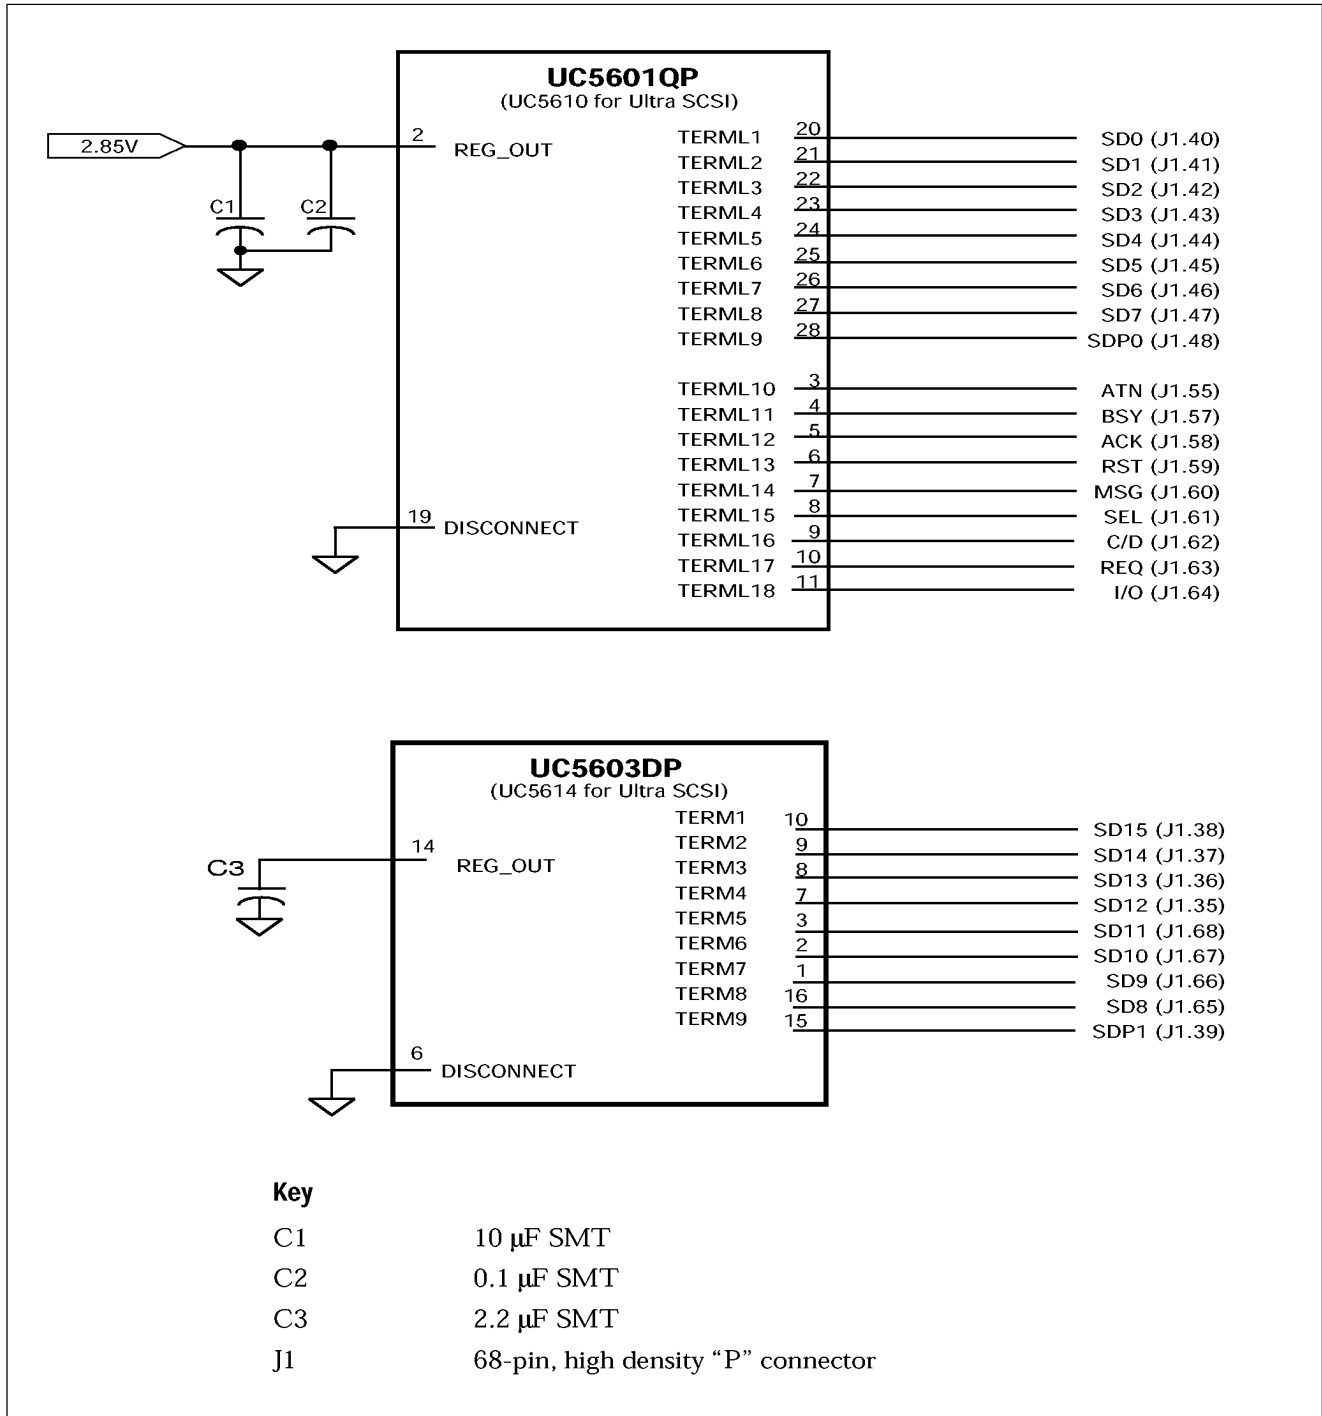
UC5601QP
(UC5610 for Ultra SCSI)

2.85V

C1 C2

2 REG_OUT

19 DISCONNECT

TERML1 20 SD0 (J1.40)
TERML2 21 SD1 (J1.41)
TERML3 22 SD2 (J1.42)
TERML4 23 SD3 (J1.43)
TERML5 24 SD4 (J1.44)
TERML6 25 SD5 (J1.45)
TERML7 26 SD6 (J1.46)
TERML8 27 SD7 (J1.47)
TERML9 28 SDP0 (J1.48)

TERML10 3 ATN (J1.55)
TERML11 4 BSY (J1.57)
TERML12 5 ACK (J1.58)
TERML13 6 RST (J1.59)
TERML14 7 MSG (J1.60)
TERML15 8 SEL (J1.61)
TERML16 9 C/D (J1.62)
TERML17 10 REQ (J1.63)
TERML18 11 I/O (J1.64)

UC5603DP
(UC5614 for Ultra SCSI)

C3

14 REG_OUT

6 DISCONNECT

TERM1 10 SD15 (J1.38)
TERM2 9 SD14 (J1.37)
TERM3 8 SD13 (J1.36)
TERM4 7 SD12 (J1.35)
TERM5 3 SD11 (J1.68)
TERM6 2 SD10 (J1.67)
TERM7 1 SD9 (J1.66)
TERM8 16 SD8 (J1.65)
TERM9 15 SDP1 (J1.39)

Key

| | |
|---|---|
| C1 | 10 μF SMT |
| C2 | 0.1 μF SMT |
| C3 | 2.2 μF SMT |
| J1 | 68-pin, high density “P” connector |